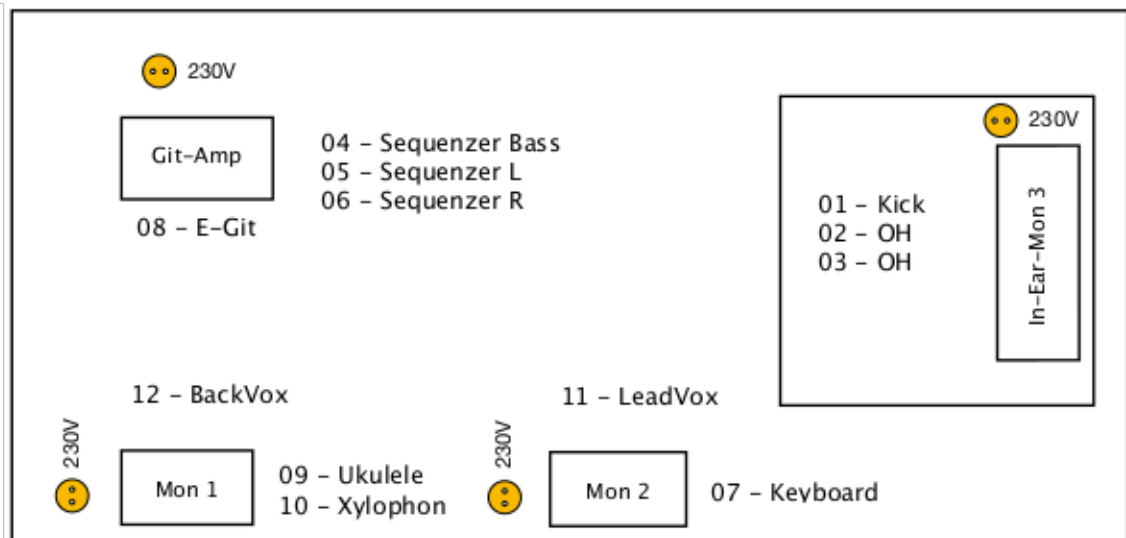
230V

Git-Amp

08 – E-Git

04 – Sequenzer Bass
05 – Sequenzer L
06 – Sequenzer R

230V

In-Ear-Mon 3

01 – Kick
02 – OH
03 – OH

12 – BackVox

11 – LeadVox

230V

Mon 1

09 – Ukulele
10 – Xylophon

230V

Mon 2

07 – Keyboard